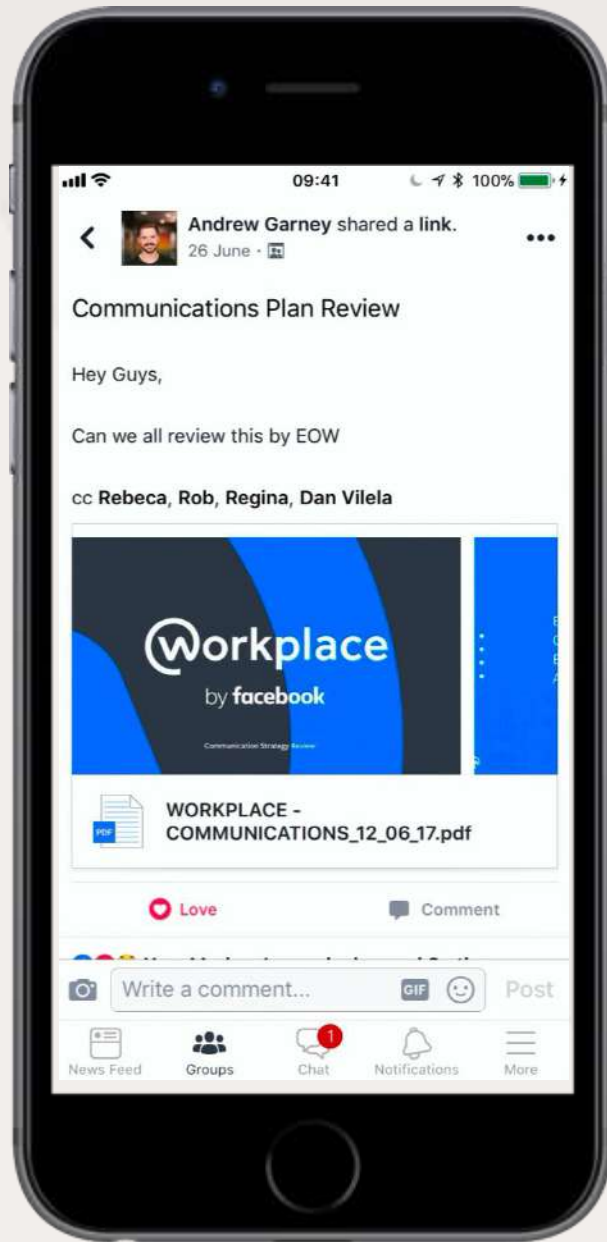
09:41 100%

Andrew Garney shared a link.
26 June ·

Communications Plan Review

Hey Guys,

Can we all review this by EOW

cc Rebeca, Rob, Regina, Dan Vilela

Workplace
by facebook
Communication Strategy Review

PDF
WORKPLACE - COMMUNICATIONS_12_06_17.pdf

Love
Comment

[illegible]

Write a comment...
GIF
Post

News Feed
Groups
1
Chat
Notifications
More